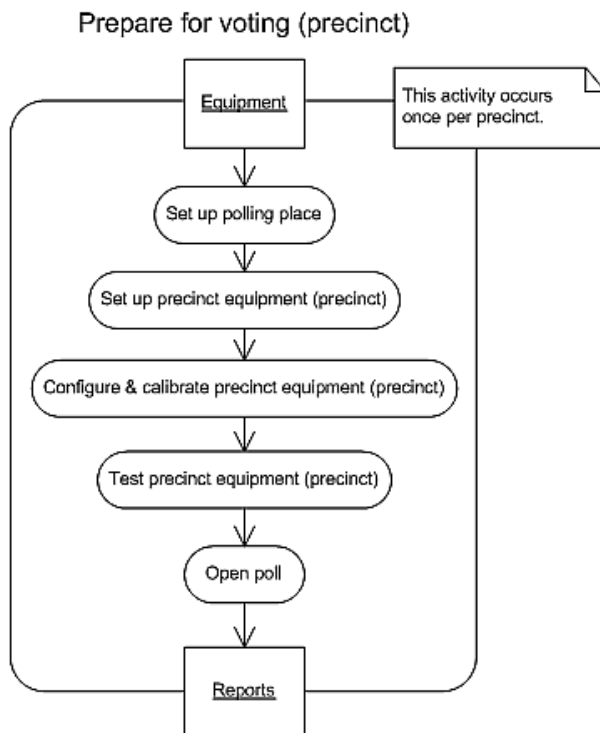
Prepare for voting (precinct)

Equipment

This activity occurs once per precinct.

Set up polling place

Set up precinct equipment (precinct)

Configure & calibrate precinct equipment (precinct)

Test precinct equipment (precinct)

Open poll

Reports